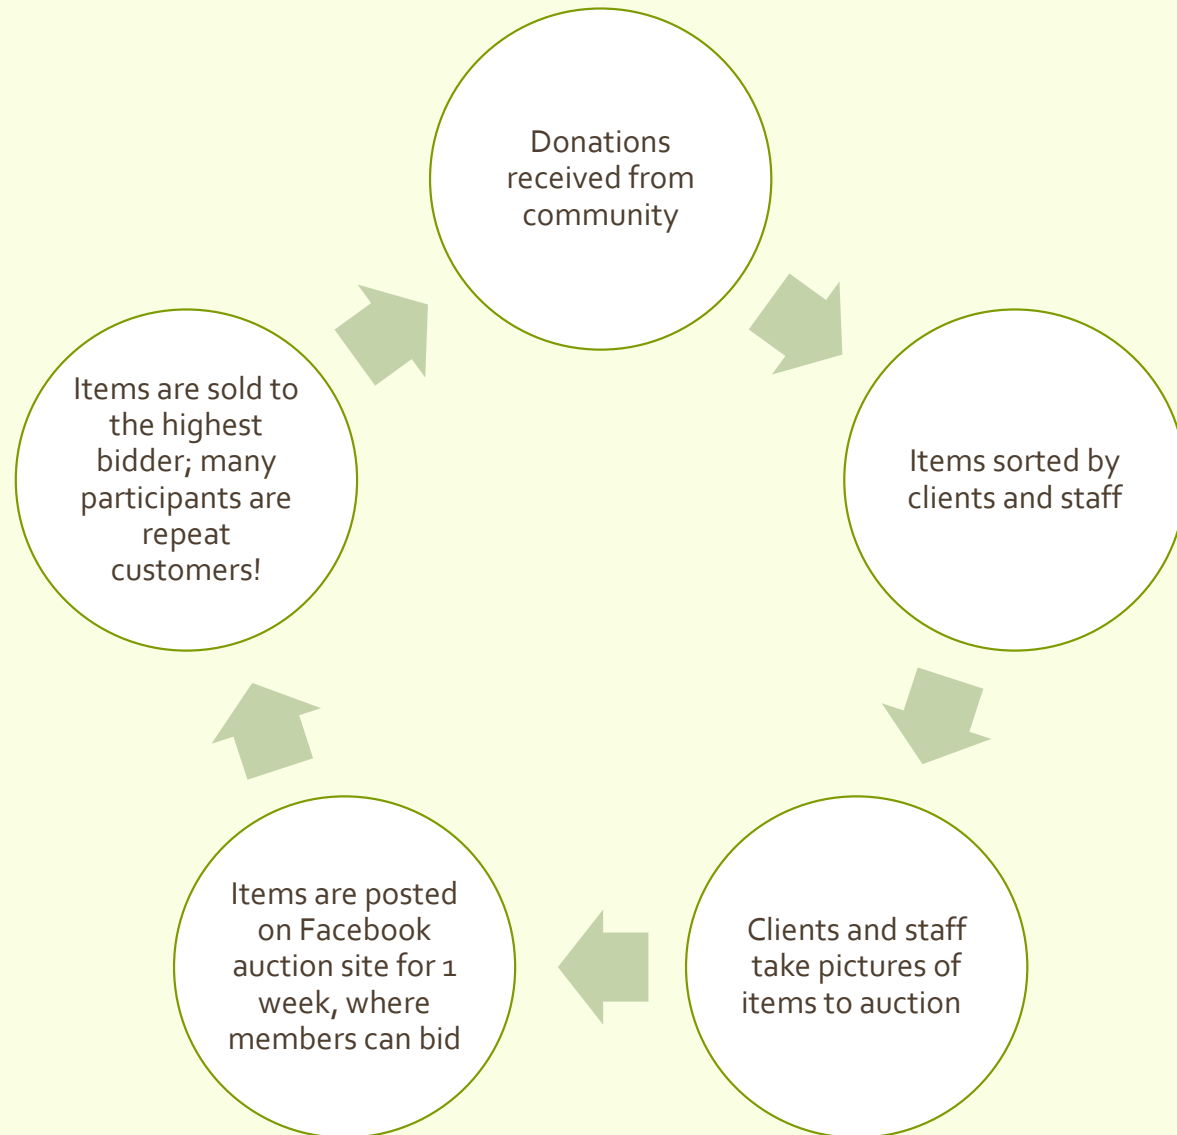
Donations received from community

Items sorted by clients and staff

Clients and staff take pictures of items to auction

Items are posted on Facebook auction site for 1 week, where members can bid

Items are sold to the highest bidder; many participants are repeat customers!